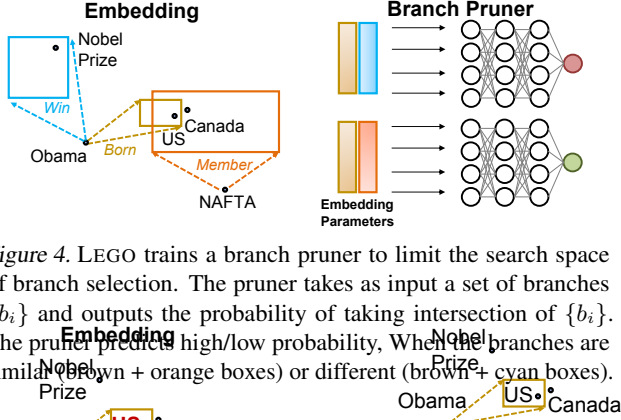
Embedding

Nobel Prize

Win

US

Canada

Obama

Born

Member

NAFTA

Branch Pruner

Embedding Parameters

Figure 4. LEGO trains a branch pruner to limit the search space of branch selection. The pruner takes as input a set of branches $\{b_i\}$ and outputs the probability of taking intersection of $\{b_i\}$. The pruner predicts high/low probability, When the branches are similar (brown + orange boxes) or different (brown + cyan boxes).

Embedding

Nobel Prize

US

Nobel Prize

Obama

US

Canada